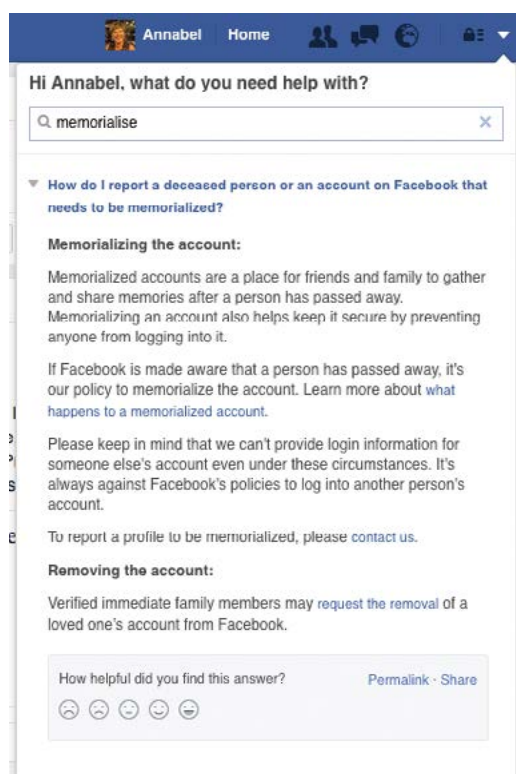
Annabel Home

Hi Annabel, what do you need help with?

memorialise

How do I report a deceased person or an account on Facebook that needs to be memorialized?

Memorializing the account:

Memorialized accounts are a place for friends and family to gather and share memories after a person has passed away. Memorializing an account also helps keep it secure by preventing anyone from logging into it.

If Facebook is made aware that a person has passed away, it's our policy to memorialize the account. Learn more about what happens to a memorialized account.

Please keep in mind that we can't provide login information for someone else's account even under these circumstances. It's always against Facebook's policies to log into another person's account.

To report a profile to be memorialized, please contact us.

Removing the account:

Verified immediate family members may request the removal of a loved one's account from Facebook.

How helpful did you find this answer?

Permalink · Share